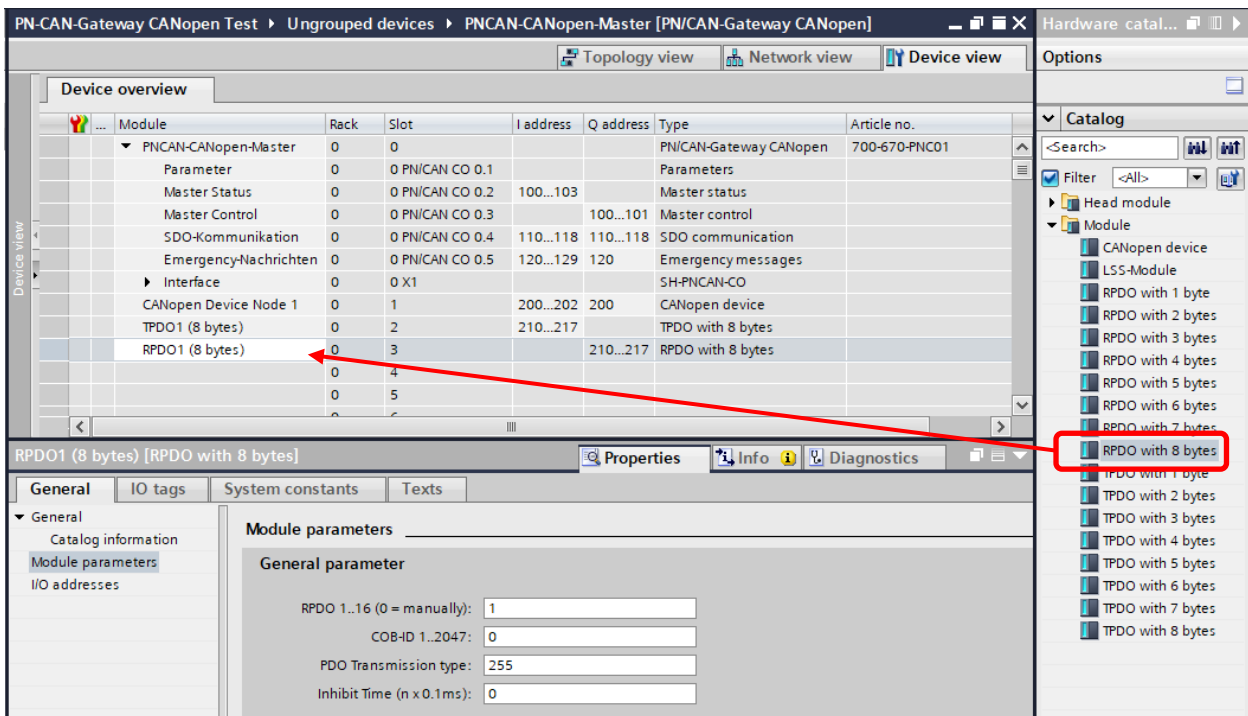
PN-CAN-Gateway CANopen Test ▸ Ungrouped devices ▸ PNCAN-CANopen-Master [PN/CAN-Gateway CANopen]

Topology view | Network view | Device view

Device overview

| Module | Rack | Slot | I address | Q address | Type | Article no. |
|---|---|---|---|---|---|---|
| PNCAN-CANopen-Master | 0 | 0 | | | PN/CAN-Gateway CANopen | 700-670-PNC01 |
| Parameter | 0 | 0 PN/CAN CO 0.1 | | | Parameters | |
| Master Status | 0 | 0 PN/CAN CO 0.2 | 100...103 | | Master status | |
| Master Control | 0 | 0 PN/CAN CO 0.3 | | 100...101 | Master control | |
| SDO-Kommunikation | 0 | 0 PN/CAN CO 0.4 | 110...118 | 110...118 | SDO communication | |
| Emergency-Nachrichten | 0 | 0 PN/CAN CO 0.5 | 120...129 | 120 | Emergency messages | |
| Interface | 0 | 0 X1 | | | SH-PNCAN-CO | |
| CANopen Device Node 1 | 0 | 1 | 200...202 | 200 | CANopen device | |
| TPDO1 (8 bytes) | 0 | 2 | 210...217 | | TPDO with 8 bytes | |
| RPDO1 (8 bytes) | 0 | 3 | | 210...217 | RPDO with 8 bytes | |
| | 0 | 4 | | | | |
| | 0 | 5 | | | | |

Device view

RPDO1 (8 bytes) [RPDO with 8 bytes]

Properties | Info | Diagnostics

General | IO tags | System constants | Texts

General
Catalog information
Module parameters
I/O addresses

Module parameters

General parameter

RPDO 1..16 (0 = manually): 1
COB-ID 1..2047: 0
PDO Transmission type: 255
Inhibit Time (n x 0.1ms): 0

Hardware catal...

Options

Catalog

<Search>

Filter <All>

Head module
Module
CANopen device
LSS-Module
RPDO with 1 byte
RPDO with 2 bytes
RPDO with 3 bytes
RPDO with 4 bytes
RPDO with 5 bytes
RPDO with 6 bytes
RPDO with 7 bytes
RPDO with 8 bytes
TPDO with 1 byte
TPDO with 2 bytes
TPDO with 3 bytes
TPDO with 4 bytes
TPDO with 5 bytes
TPDO with 6 bytes
TPDO with 7 bytes
TPDO with 8 bytes